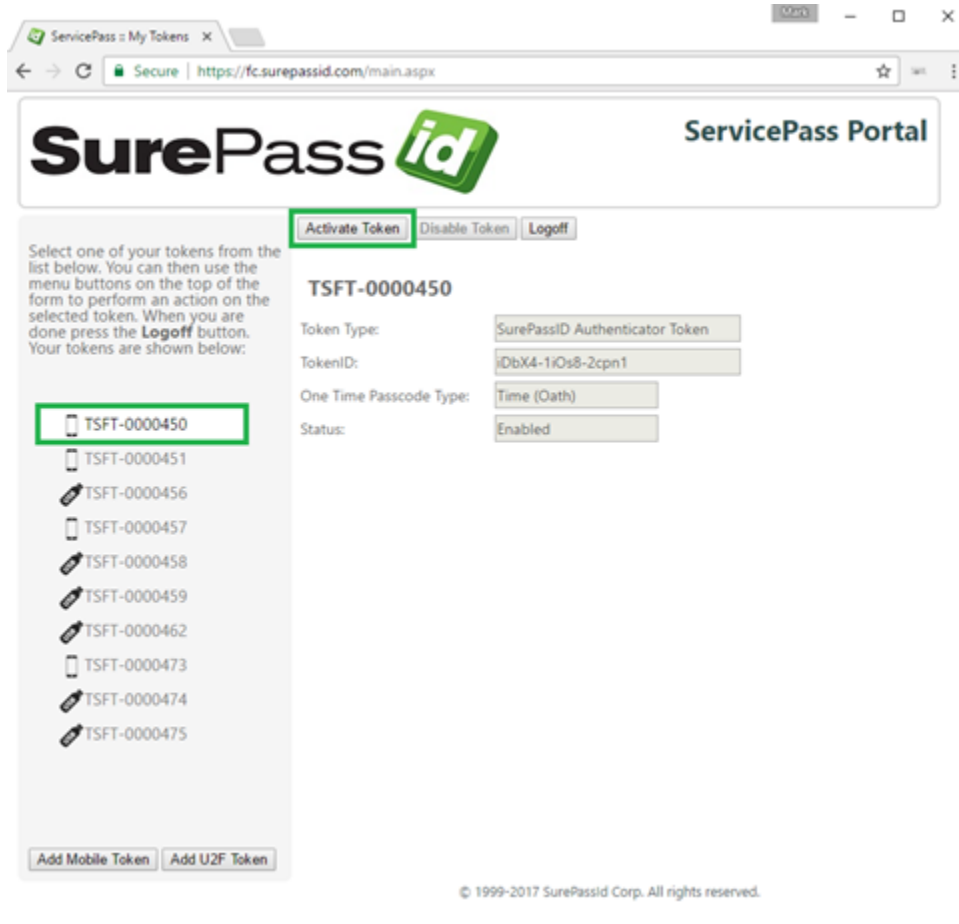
ServicePass :: My Tokens ×

Mark

Secure | https://fc.surepassid.com/main.aspx

SurePass id

ServicePass Portal

Activate Token Disable Token Logoff

Select one of your tokens from the list below. You can then use the menu buttons on the top of the form to perform an action on the selected token. When you are done press the **Logoff** button. Your tokens are shown below:

TSFT-0000450
TSFT-0000451
TSFT-0000456
TSFT-0000457
TSFT-0000458
TSFT-0000459
TSFT-0000462
TSFT-0000473
TSFT-0000474
TSFT-0000475

Add Mobile Token Add U2F Token

TSFT-0000450

| | |
|---|---|
| Token Type: | SurePassID Authenticator Token |
| TokenID: | iDbX4-1iOs8-2cpn1 |
| One Time Passcode Type: | Time (Oath) |
| Status: | Enabled |

© 1999-2017 SurePassid Corp. All rights reserved.